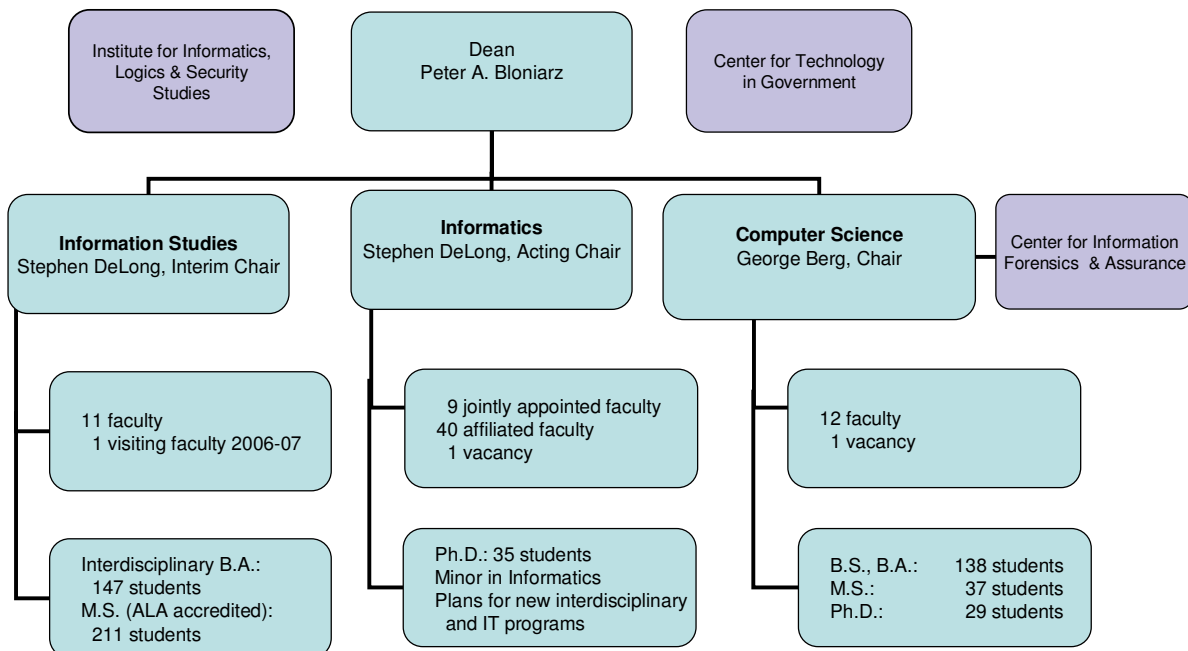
Institute for Informatics, Logics & Security Studies

Dean
Peter A. Bloniarz

Center for Technology in Government

**Information Studies**
Stephen DeLong, Interim Chair

**Informatics**
Stephen DeLong, Acting Chair

**Computer Science**
George Berg, Chair

Center for Information Forensics & Assurance

11 faculty
1 visiting faculty 2006-07

Interdisciplinary B.A.:
147 students
M.S. (ALA accredited):
211 students

9 jointly appointed faculty
40 affiliated faculty
1 vacancy

Ph.D.: 35 students
Minor in Informatics
Plans for new interdisciplinary and IT programs

12 faculty
1 vacancy

B.S., B.A.: 138 students
M.S.: 37 students
Ph.D.: 29 students